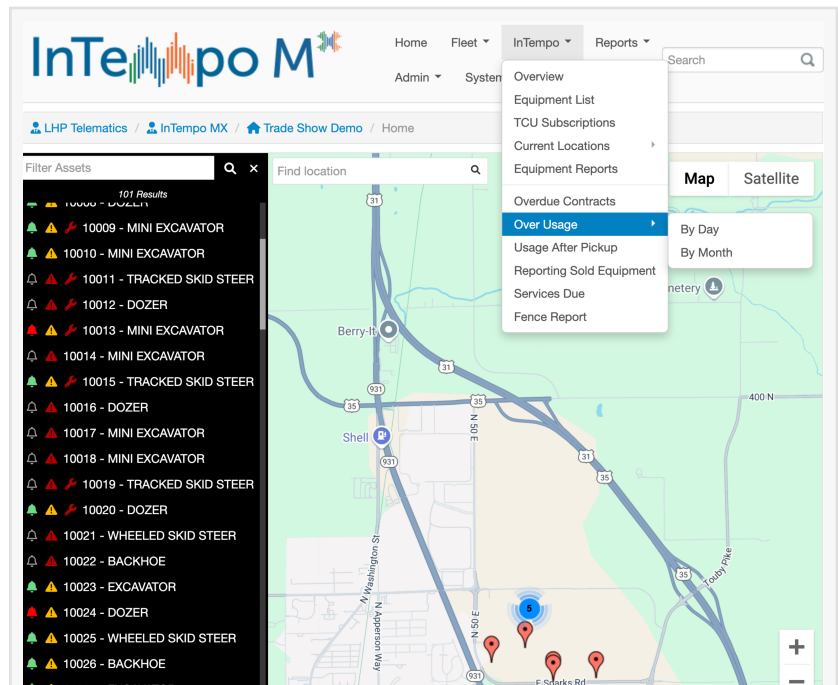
InTempo MX

Home Fleet InTempo Reports Search
Admin System

Overview
Equipment List
TCU Subscriptions
Current Locations
Equipment Reports
Overdue Contracts
Over Usage
Usage After Pickup
Reporting Sold Equipment
Services Due
Fence Report

By Day
By Month

LHP Telematics / InTempo MX / Trade Show Demo / Home

Filter Assets
101 Results
10008 - DOZER
10009 - MINI EXCAVATOR
10010 - MINI EXCAVATOR
10011 - TRACKED SKID STEER
10012 - DOZER
10013 - MINI EXCAVATOR
10014 - MINI EXCAVATOR
10015 - TRACKED SKID STEER
10016 - DOZER
10017 - MINI EXCAVATOR
10018 - MINI EXCAVATOR
10019 - TRACKED SKID STEER
10020 - DOZER
10021 - WHEELED SKID STEER
10022 - BACKHOE
10023 - EXCAVATOR
10024 - DOZER
10025 - WHEELED SKID STEER
10026 - BACKHOE

Find location
Map Satellite
31
Berry-It
31
931
35
35
400 N
N 50 E
Shell
931
35
35
N Washington St
N Apperson Way
N 50 E
Touby Pike
5
931
E Starks Rd
metery
+
−